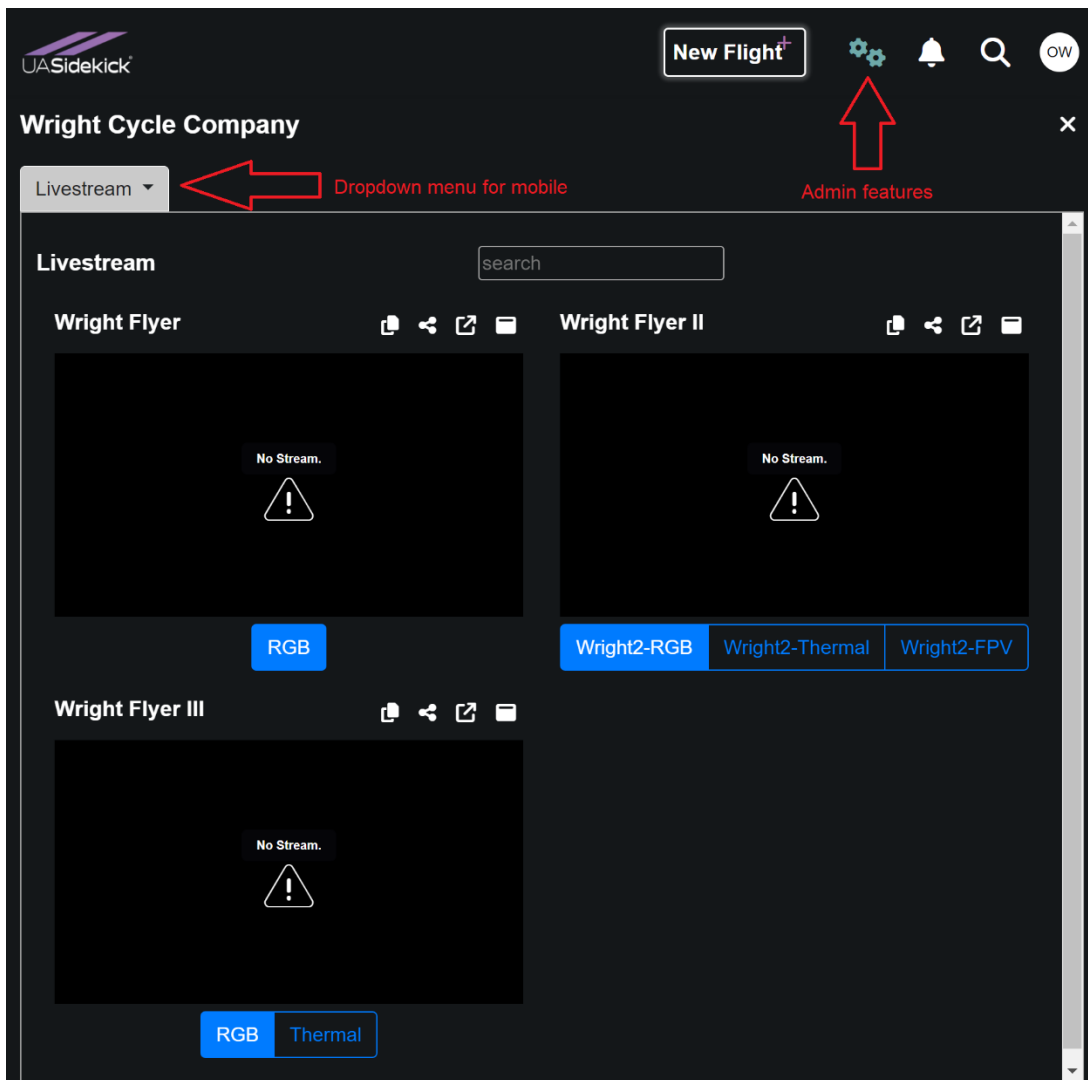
UASidekick

New Flight+

OW

Wright Cycle Company

×

Livestream

Dropdown menu for mobile

Admin features

Livestream

search

Wright Flyer

No Stream.

RGB

Wright Flyer II

No Stream.

Wright2-RGB
Wright2-Thermal
Wright2-FPV

Wright Flyer III

No Stream.

RGB
Thermal